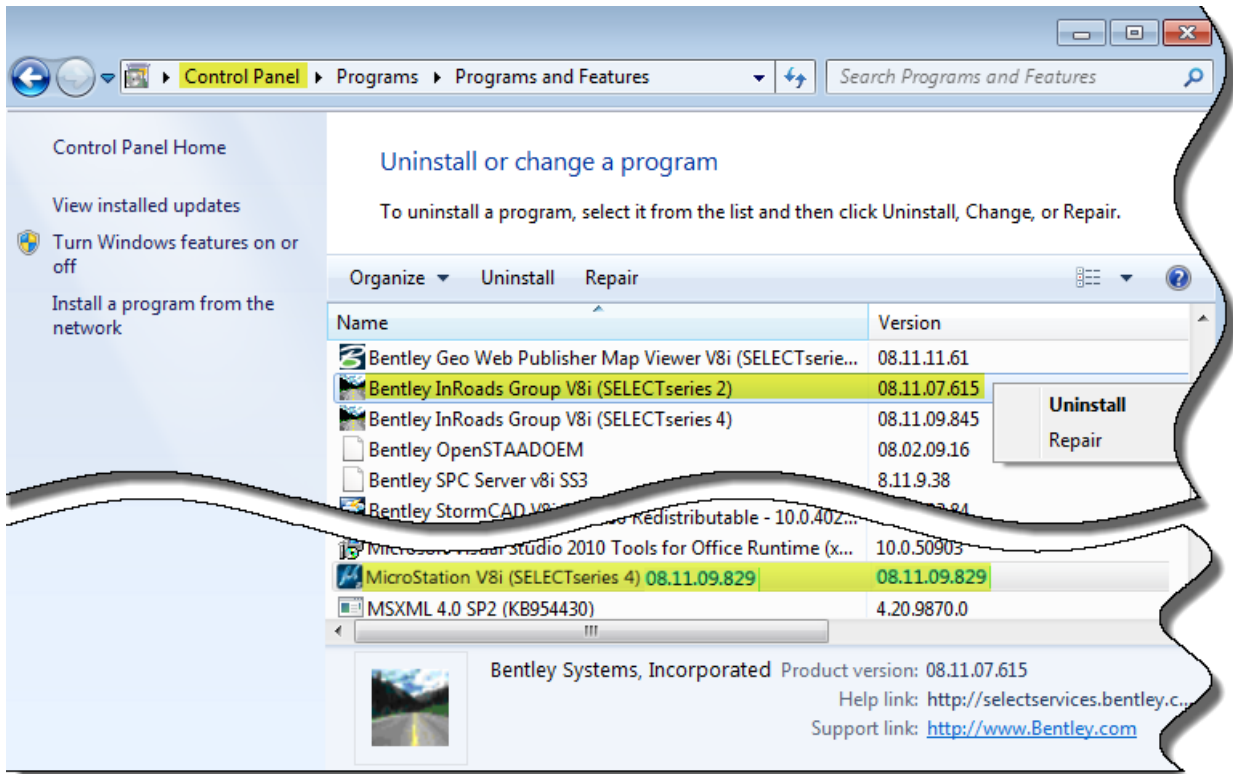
Control Panel ▸ Programs ▸ Programs and Features

Search Programs and Features

Control Panel Home

View installed updates

Turn Windows features on or off

Install a program from the network

Uninstall or change a program

To uninstall a program, select it from the list and then click Uninstall, Change, or Repair.

Organize ▾ Uninstall Repair

| Name | Version |
|---|---|
| Bentley Geo Web Publisher Map Viewer V8i (SELECTserie... | 08.11.11.61 |
| Bentley InRoads Group V8i (SELECTseries 2) | 08.11.07.615 |
| Bentley InRoads Group V8i (SELECTseries 4) | 08.11.09.845 |
| Bentley OpenSTAADOEM | 08.02.09.16 |
| Bentley SPC Server v8i SS3 | 8.11.9.38 |
| Bentley StormCAD V8i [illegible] Redistributable - 10.0.402... | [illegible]84 |
| Microsoft Visual Studio 2010 Tools for Office Runtime (x... | 10.0.50903 |
| MicroStation V8i (SELECTseries 4) 08.11.09.829 | 08.11.09.829 |
| MSXML 4.0 SP2 (KB954430) | 4.20.9870.0 |

Uninstall
Repair

Bentley Systems, Incorporated Product version: 08.11.07.615
Help link: http://selectservices.bentley.c...
Support link: http://www.Bentley.com